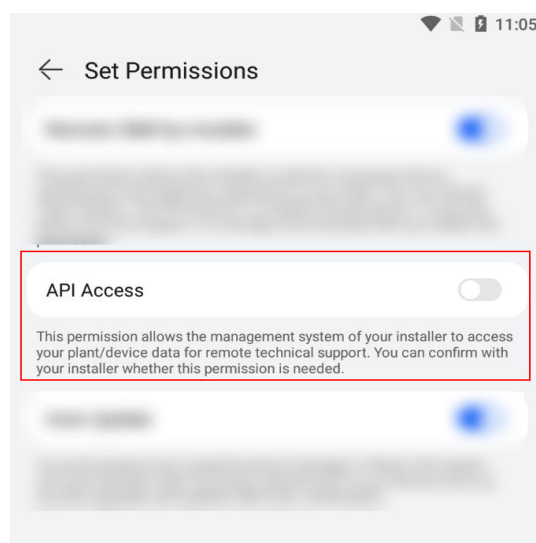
11:05

Set Permissions

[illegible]

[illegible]

API Access

This permission allows the management system of your installer to access your plant/device data for remote technical support. You can confirm with your installer whether this permission is needed.

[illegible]

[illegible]